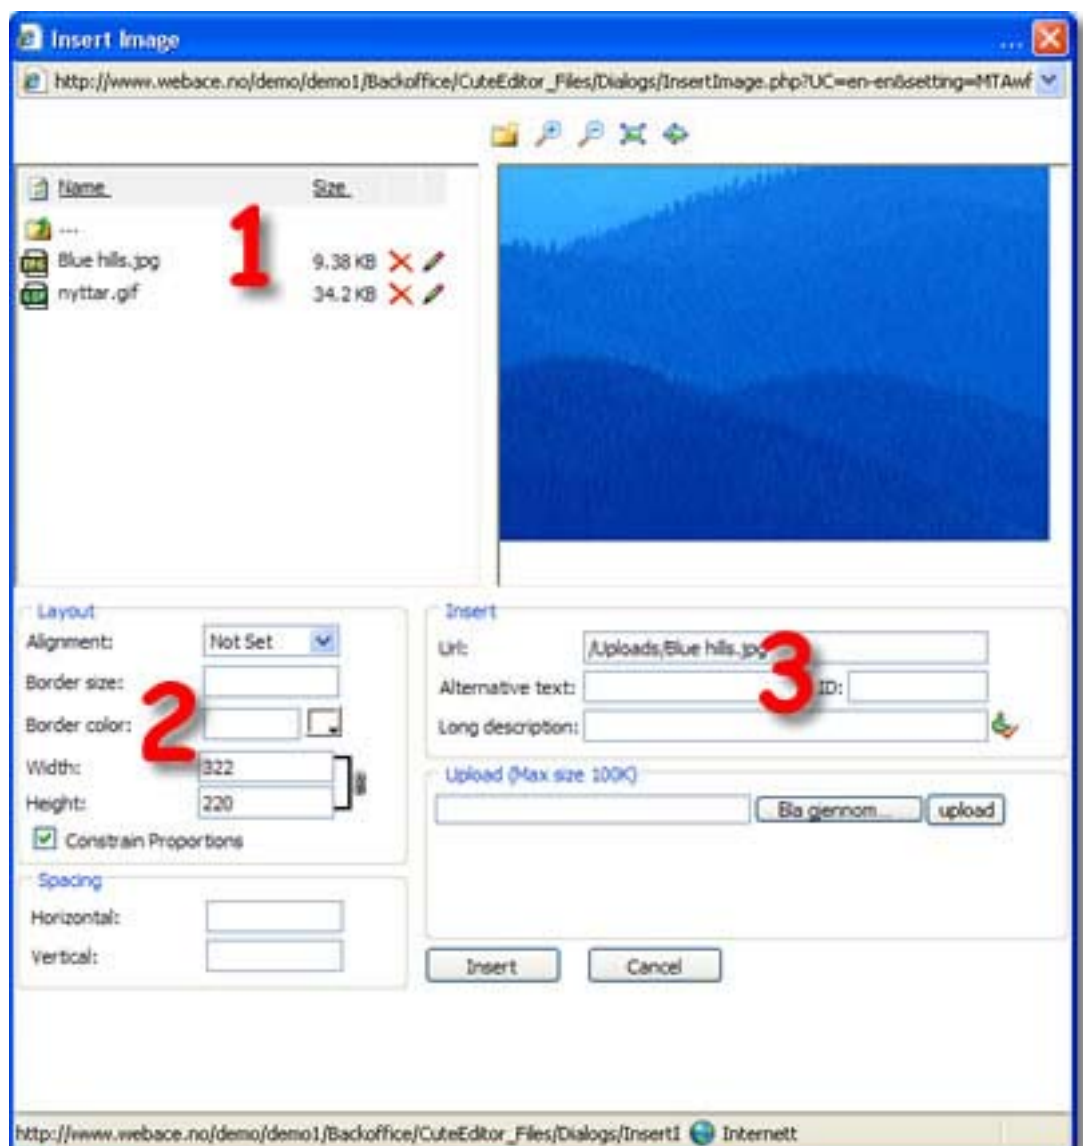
Insert Image

http://www.webace.no/demo/demo1/Backoffice/CuteEditor_Files/Dialogs/InsertImage.php?UC=en-en&setting=MTAwf

| Name | Size |
|---|---|
| ... | |
| Blue hills.jpg | 9.38 KB |
| nyttar.gif | 34.2 KB |

1

Layout

Alignment: Not Set

Border size:

Border color:

Width: 322

Height: 220

Constrain Proportions

2

Spacing

Horizontal:

Vertical:

Insert

Url: /Uploads/Blue hills.jpg

Alternative text:

ID:

Long description:

3

Upload (Max size 100K)

Bla gjennom...

upload

Insert

Cancel

http://www.webace.no/demo/demo1/Backoffice/CuteEditor_Files/Dialogs/InsertI

Internett